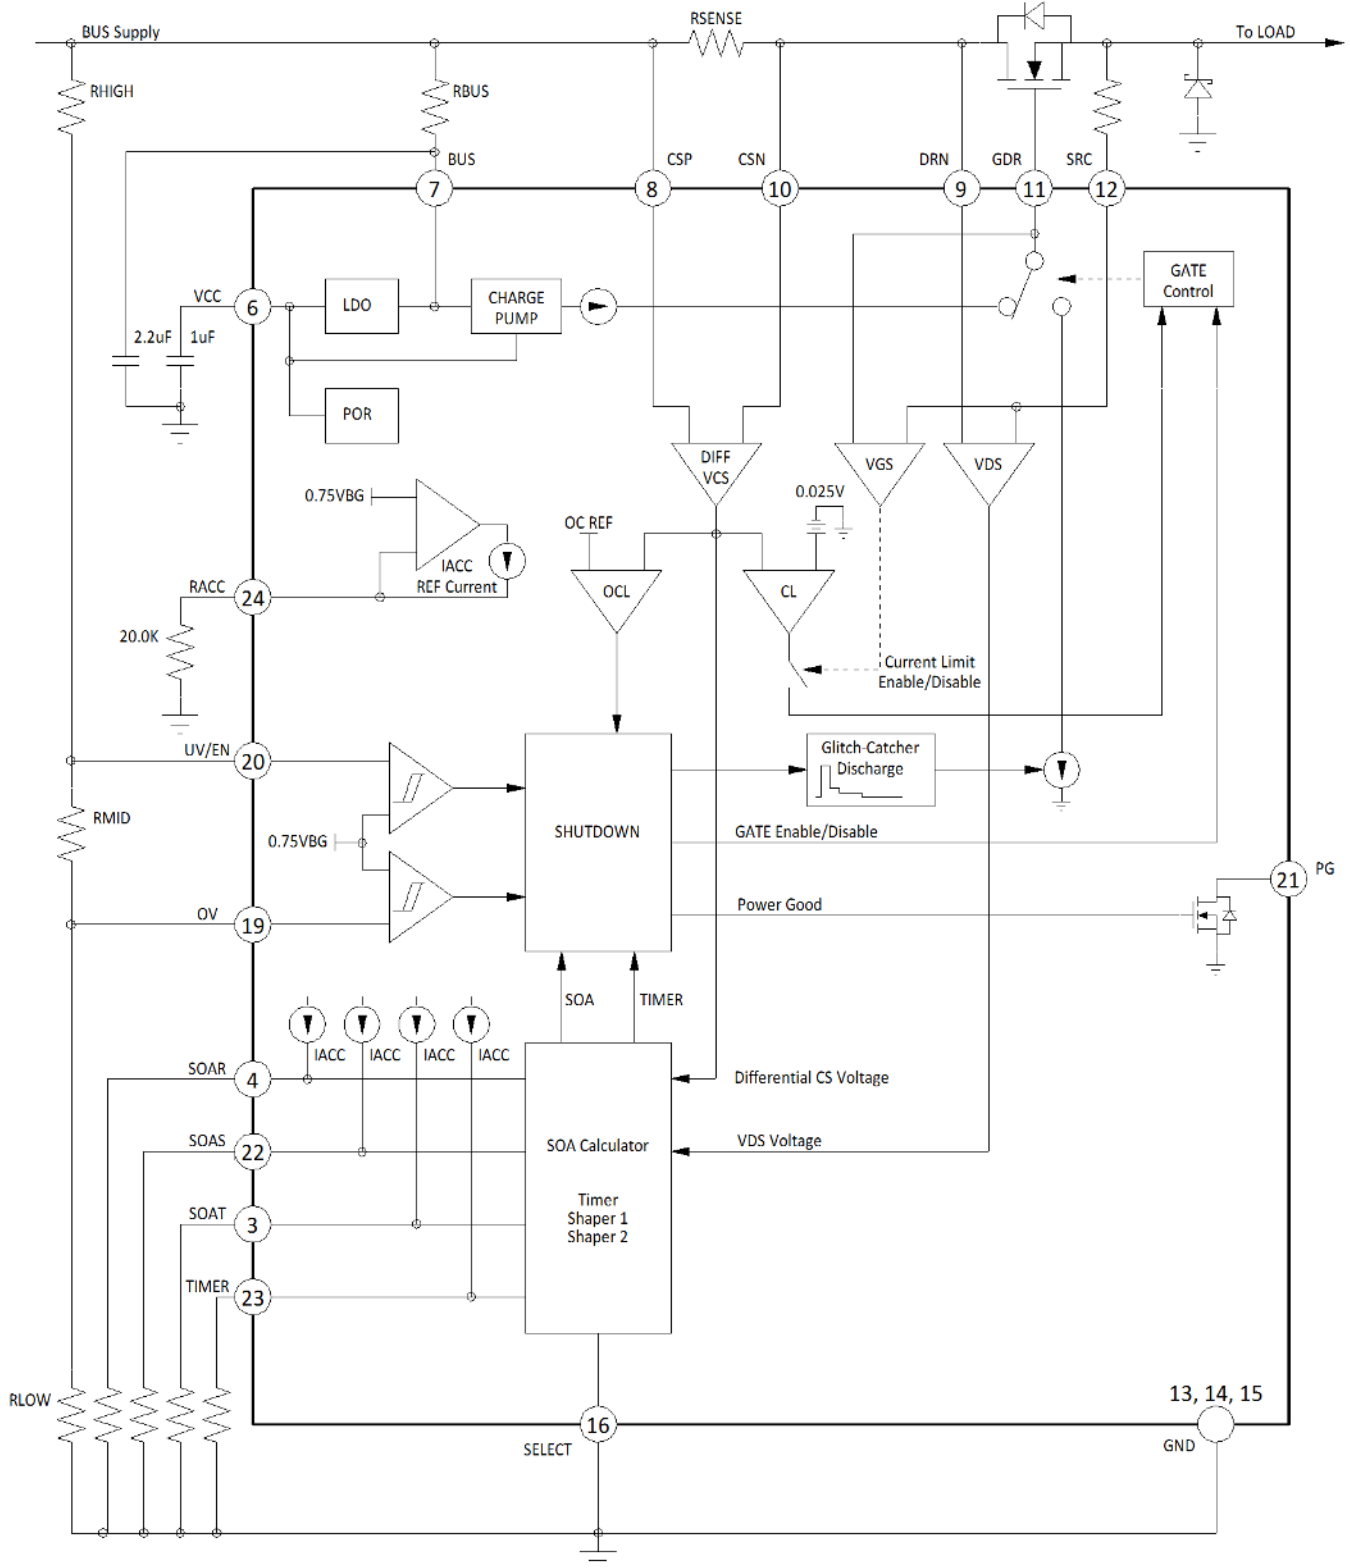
BUS Supply
RSENSE
To LOAD
RHIGH
RBUS
BUS
CSP
CSN
DRN
GDR
SRC
7
8
10
9
11
12
VCC
6
LDO
CHARGE PUMP
GATE Control
2.2uF
1uF
POR
DIFF VCS
VGS
VDS
0.75VBG
0.025V
OC REF
IACC REF Current
RACC
24
OCL
CL
20.0K
Current Limit Enable/Disable
UV/EN
20
SHUTDOWN
Glitch-Catcher Discharge
RMID
0.75VBG
GATE Enable/Disable
21
PG
OV
19
Power Good
SOA
TIMER
IACC
IACC
IACC
IACC
SOAR
4
SOA Calculator
Differential CS Voltage
SOAS
22
VDS Voltage
SOAT
3
Timer
Shaper 1
Shaper 2
TIMER
23
RLOW
16
SELECT
13, 14, 15
GND